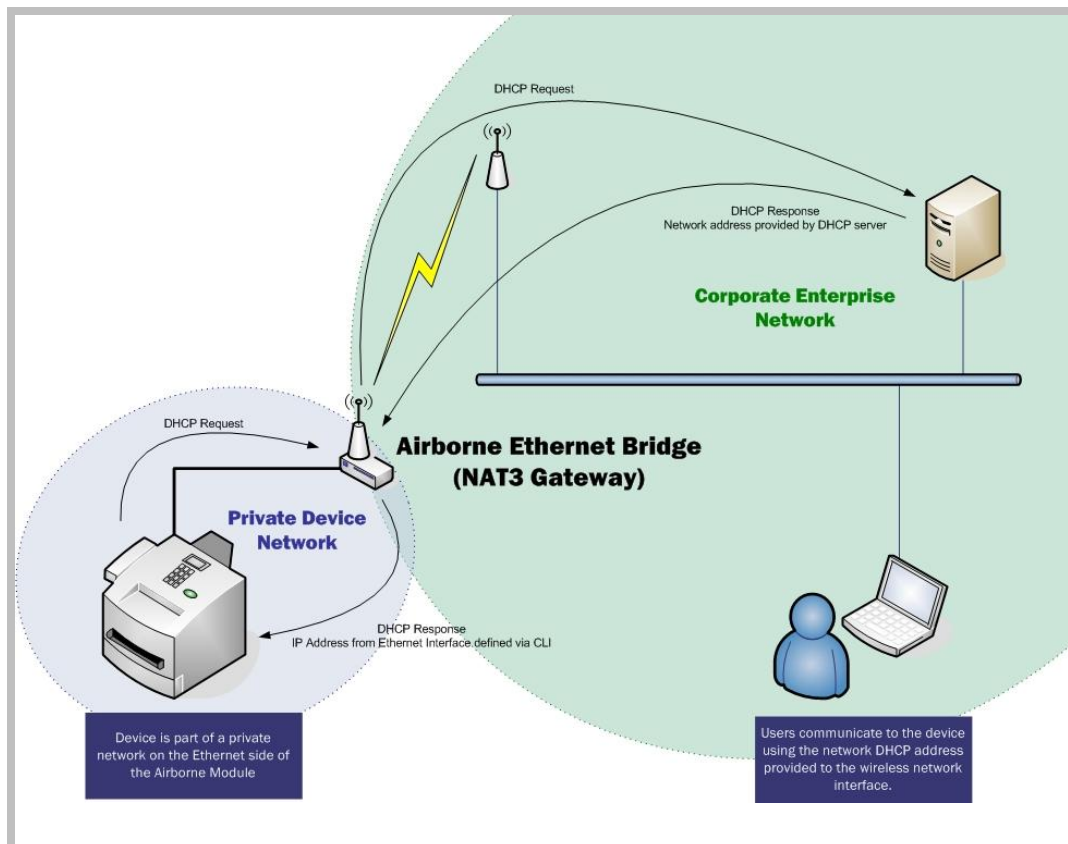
DHCP Request

DHCP Response
Network address provided by DHCP server

Corporate Enterprise Network

DHCP Request

Airborne Ethernet Bridge (NAT3 Gateway)

Private Device Network

DHCP Response
IP Address from Ethernet Interface defined via CLI

Device is part of a private network on the Ethernet side of the Airborne Module

Users communicate to the device using the network DHCP address provided to the wireless network interface.